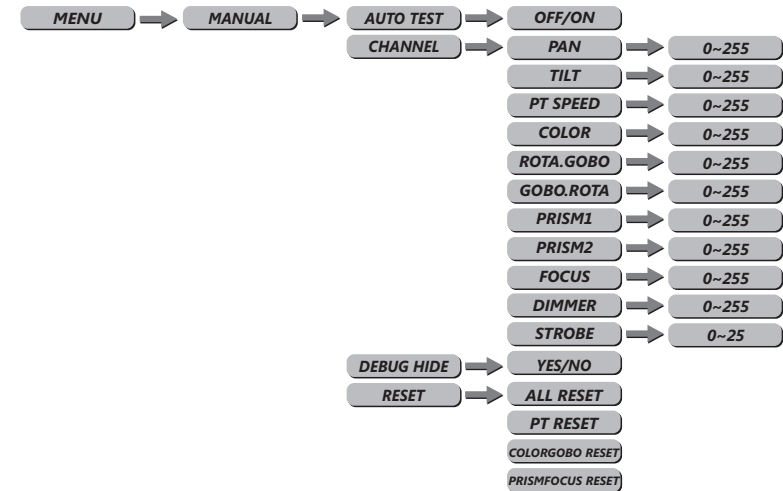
MENU
MANUAL
AUTO TEST
OFF/ON
CHANNEL
PAN
0~255
TILT
0~255
PT SPEED
0~255
COLOR
0~255
ROTA.GOBO
0~255
GOBO.ROTA
0~255
PRISM1
0~255
PRISM2
0~255
FOCUS
0~255
DIMMER
0~255
STROBE
0~25
DEBUG HIDE
YES/NO
RESET
ALL RESET
PT RESET
COLORGOBO RESET
PRISMFOCUS RESET